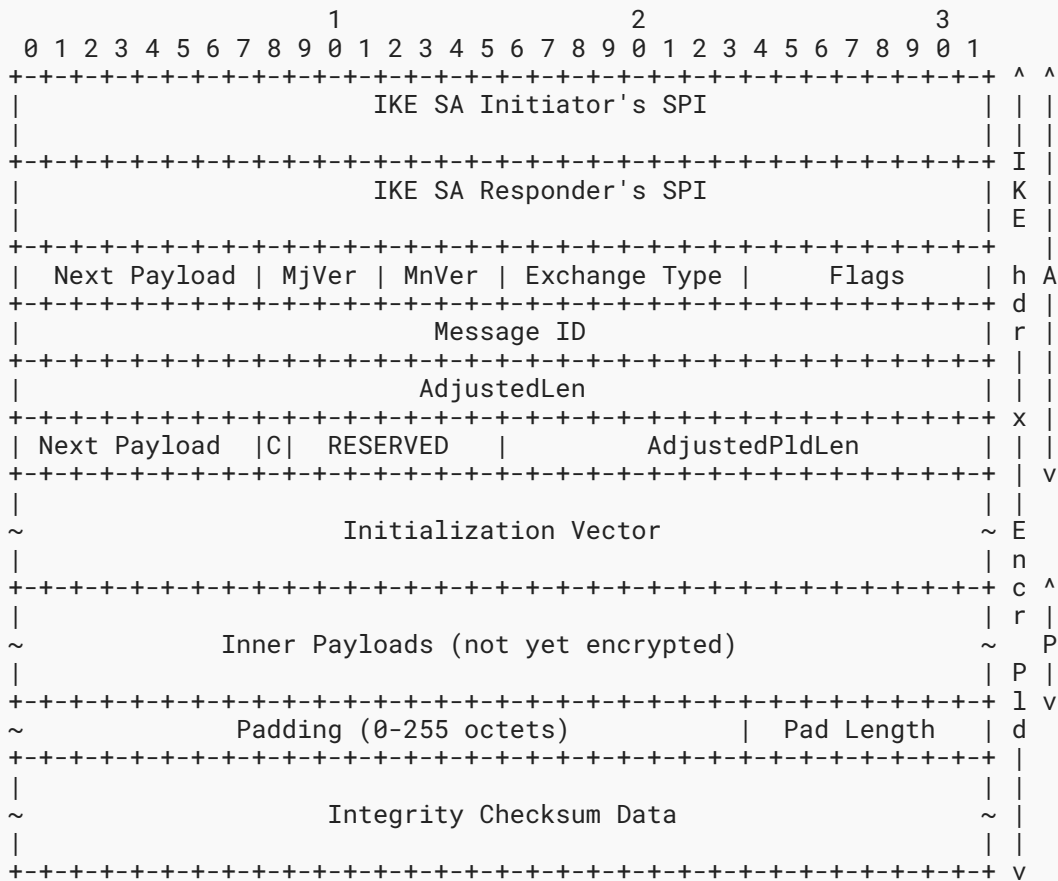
1                   2                   3
 0 1 2 3 4 5 6 7 8 9 0 1 2 3 4 5 6 7 8 9 0 1 2 3 4 5 6 7 8 9 0 1
+-+-+-+-+-+-+-+-+-+-+-+-+-+-+-+-+-+-+-+-+-+-+-+-+-+-+-+-+-+-+-+-+ ^ ^
|                       IKE SA Initiator's SPI                  | | |
|                                                               | | |
+-+-+-+-+-+-+-+-+-+-+-+-+-+-+-+-+-+-+-+-+-+-+-+-+-+-+-+-+-+-+-+-+ I |
|                       IKE SA Responder's SPI                  | K |
|                                                               | E |
+-+-+-+-+-+-+-+-+-+-+-+-+-+-+-+-+-+-+-+-+-+-+-+-+-+-+-+-+-+-+-+-+   |
|  Next Payload | MjVer | MnVer | Exchange Type |     Flags     | h A
+-+-+-+-+-+-+-+-+-+-+-+-+-+-+-+-+-+-+-+-+-+-+-+-+-+-+-+-+-+-+-+-+ d |
|                          Message ID                           | r |
+-+-+-+-+-+-+-+-+-+-+-+-+-+-+-+-+-+-+-+-+-+-+-+-+-+-+-+-+-+-+-+-+ | |
|                         AdjustedLen                           | | |
+-+-+-+-+-+-+-+-+-+-+-+-+-+-+-+-+-+-+-+-+-+-+-+-+-+-+-+-+-+-+-+-+ x |
| Next Payload  |C|  RESERVED   |        AdjustedPldLen         | | |
+-+-+-+-+-+-+-+-+-+-+-+-+-+-+-+-+-+-+-+-+-+-+-+-+-+-+-+-+-+-+-+-+ | v
|                                                               | |
~                     Initialization Vector                     ~ E
|                                                               | n
+-+-+-+-+-+-+-+-+-+-+-+-+-+-+-+-+-+-+-+-+-+-+-+-+-+-+-+-+-+-+-+-+ c ^
|                                                               | r |
~             Inner Payloads (not yet encrypted)                ~   P
|                                                               | P |
+-+-+-+-+-+-+-+-+-+-+-+-+-+-+-+-+-+-+-+-+-+-+-+-+-+-+-+-+-+-+-+-+ l v
~              Padding (0-255 octets)           |  Pad Length   | d
+-+-+-+-+-+-+-+-+-+-+-+-+-+-+-+-+-+-+-+-+-+-+-+-+-+-+-+-+-+-+-+-+ |
|                                                               | |
~                    Integrity Checksum Data                    ~ |
|                                                               | |
+-+-+-+-+-+-+-+-+-+-+-+-+-+-+-+-+-+-+-+-+-+-+-+-+-+-+-+-+-+-+-+-+ v